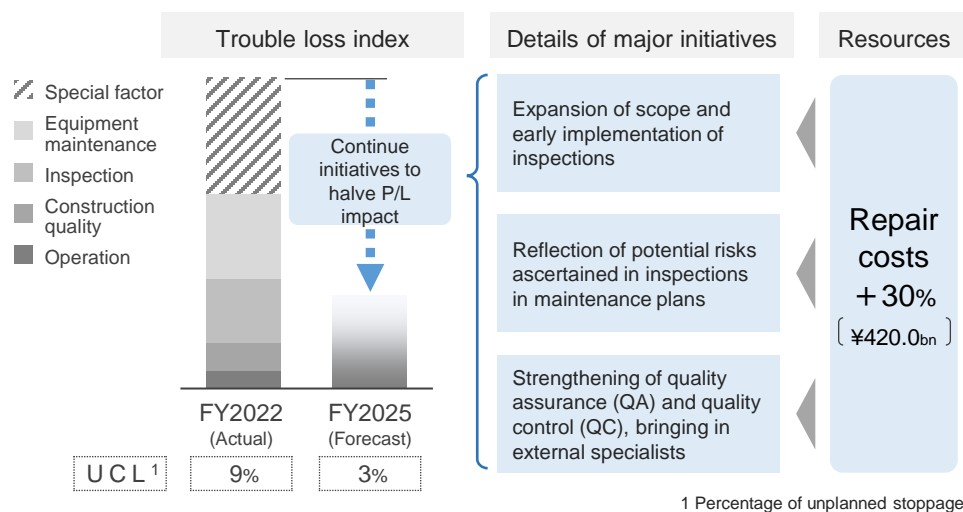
Trouble loss index

Details of major initiatives

Resources

Special factor

Equipment maintenance

Inspection

Construction quality

Operation

Continue initiatives to halve P/L impact

FY2022 (Actual)

FY2025 (Forecast)

| UCL$^1$ | 9% | 3% |
|---|---|---|

Expansion of scope and early implementation of inspections

Reflection of potential risks ascertained in inspections in maintenance plans

Strengthening of quality assurance (QA) and quality control (QC), bringing in external specialists

Repair costs +30% (¥420.0bn)

1 Percentage of unplanned stoppage